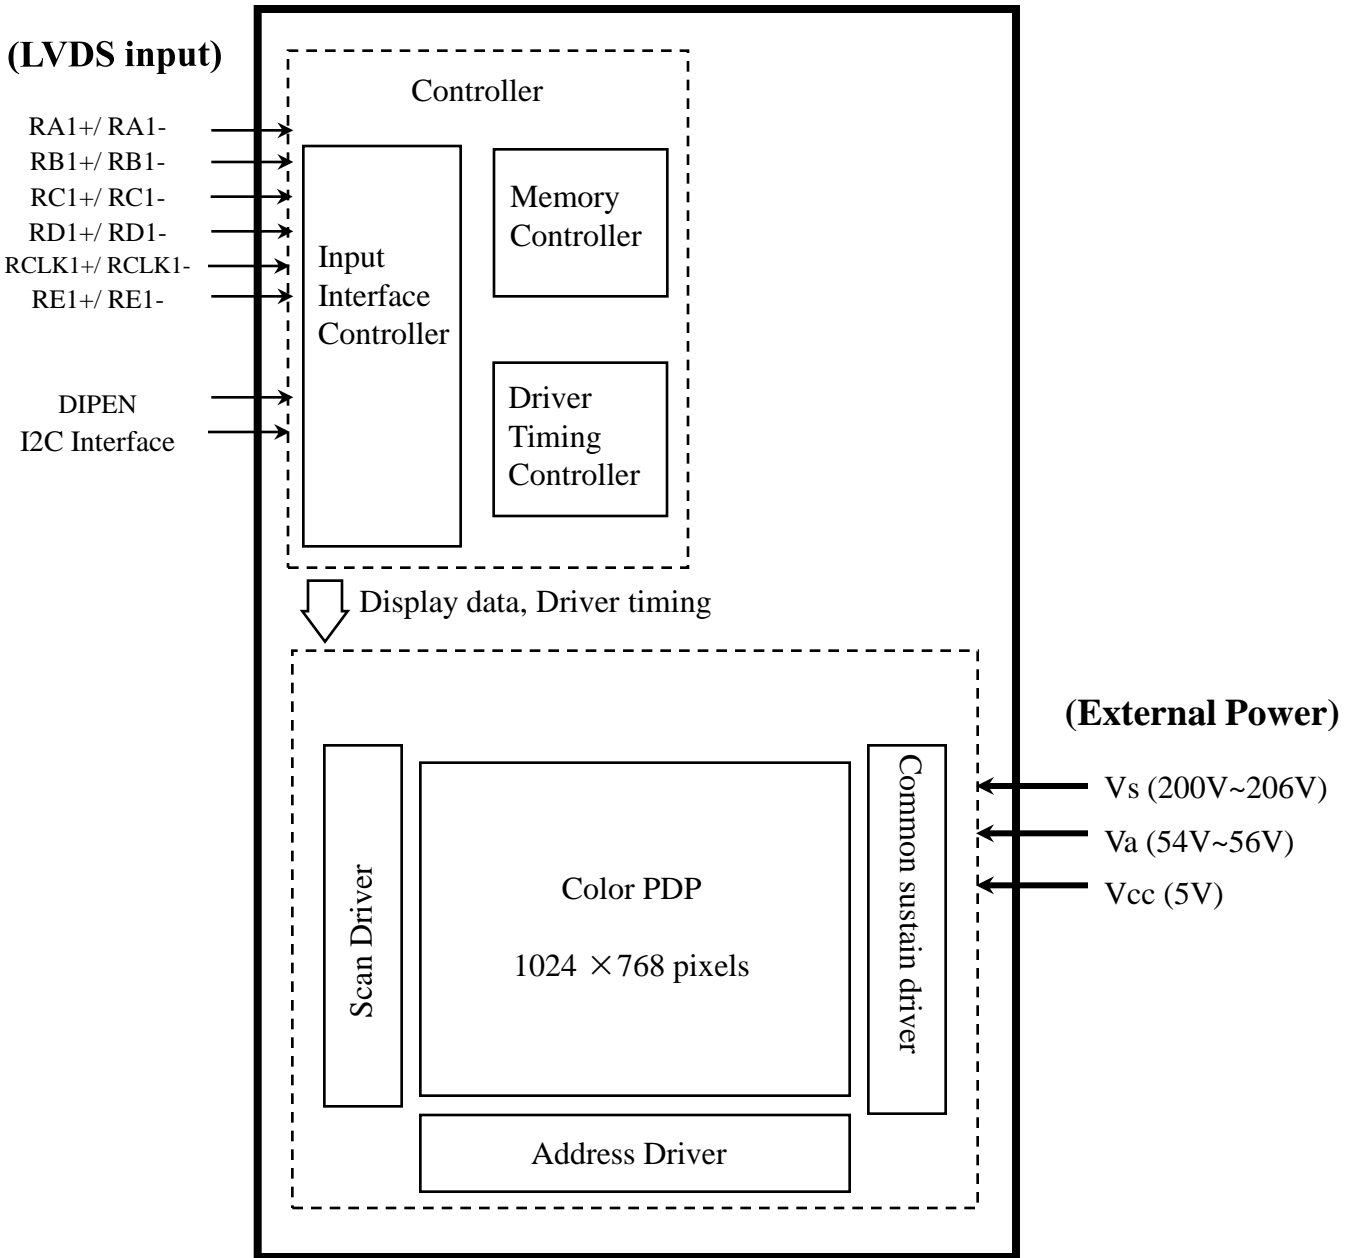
(LVDS input)

RA1+/ RA1-
RB1+/ RB1-
RC1+/ RC1-
RD1+/ RD1-
RCLK1+/ RCLK1-
RE1+/ RE1-

DIPEN
I2C Interface

Controller

Input Interface Controller

Memory Controller

Driver Timing Controller

Display data, Driver timing

(External Power)

Vs (200V~206V)
Va (54V~56V)
Vcc (5V)

Scan Driver

Color PDP

1024 $\times$768 pixels

Common sustain driver

Address Driver